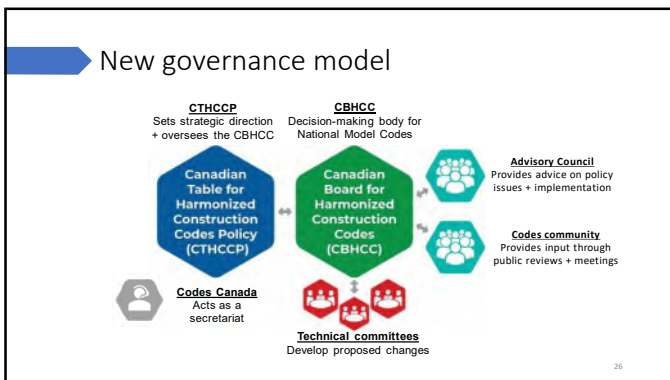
New governance model

CTHCCP
Sets strategic direction + oversees the CBHCC

CBHCC
Decision-making body for National Model Codes

Canadian Table for Harmonized Construction Codes Policy (CTHCCP)

Canadian Board for Harmonized Construction Codes (CBHCC)

Advisory Council
Provides advice on policy issues + implementation

Codes community
Provides input through public reviews + meetings

Codes Canada
Acts as a secretariat

Technical committees
Develop proposed changes

26